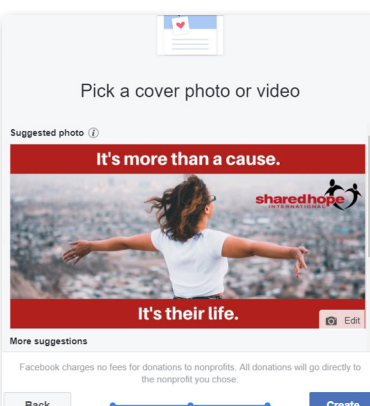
Pick a cover photo or video

Suggested photo

It's more than a cause.

shared hope INTERNATIONAL

It's their life.

Edit

More suggestions

Facebook charges no fees for donations to nonprofits. All donations will go directly to the nonprofit you chose.

Back

Create